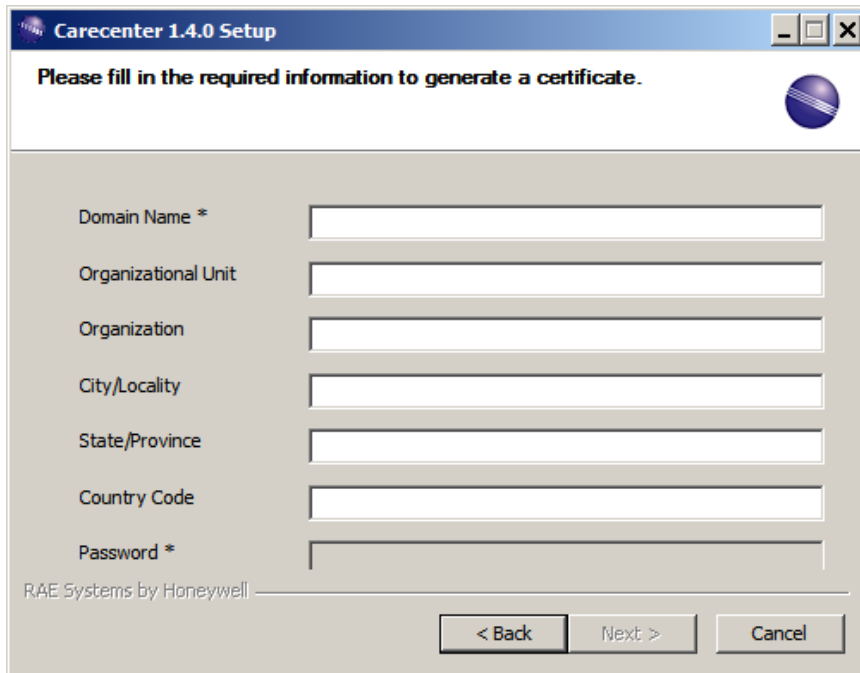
Carecenter 1.4.0 Setup

Please fill in the required information to generate a certificate.

Domain Name *

Organizational Unit

Organization

City/Locality

State/Province

Country Code

Password *

RAE Systems by Honeywell

< Back

Next >

Cancel